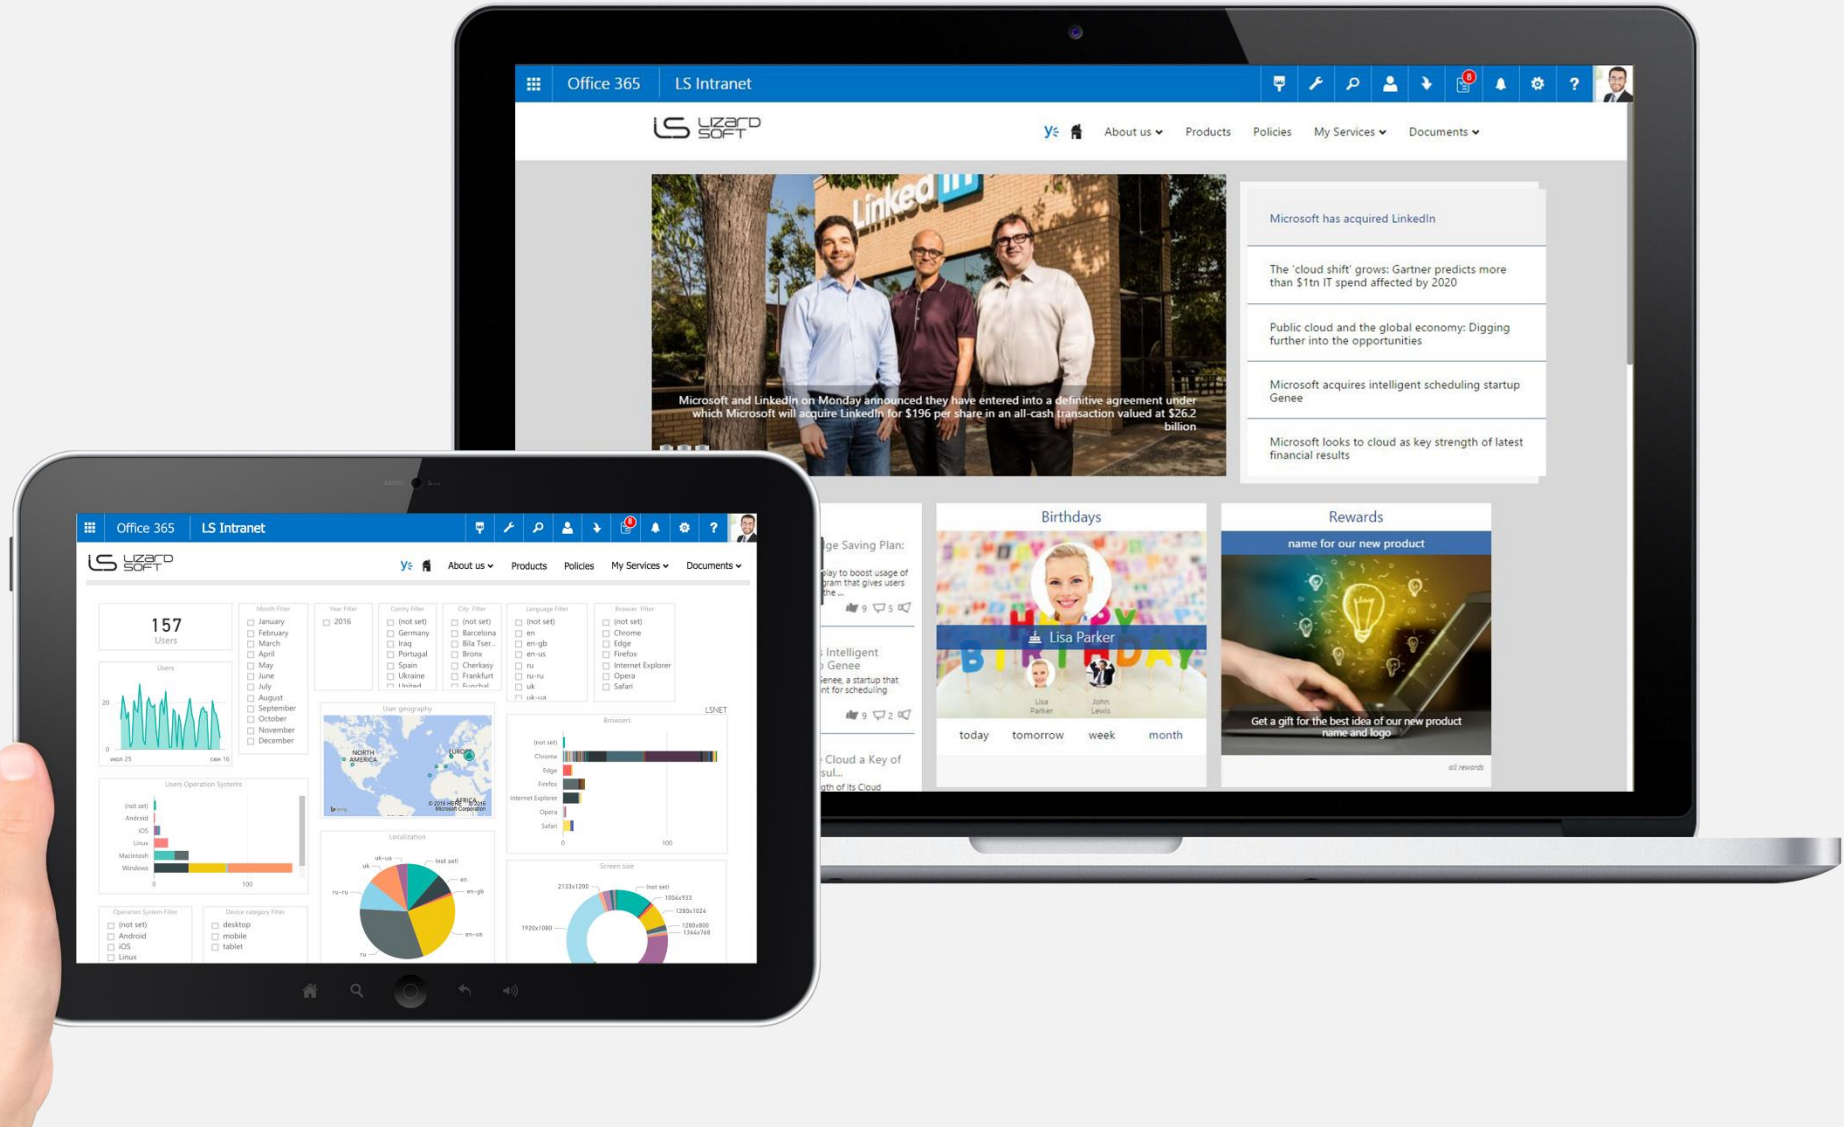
Office 365 LS Intranet

LS LIZARD SOFT

About us Products Policies My Services Documents

Microsoft and LinkedIn on Monday announced they have entered into a definitive agreement under which Microsoft will acquire LinkedIn for $196 per share in an all-cash transaction valued at $26.2 billion

Microsoft has acquired LinkedIn

The 'cloud shift' grows: Gartner predicts more than $1tn IT spend affected by 2020

Public cloud and the global economy: Digging further into the opportunities

Microsoft acquires intelligent scheduling startup Genee

Microsoft looks to cloud as key strength of latest financial results

ge Saving Plan:

lay to boost usage of gram that gives users the ...

9 5

Intelligent Genee

enee, a startup that nt for scheduling

9 2

Cloud a Key of sul...

th of its Cloud

Birthdays

Lisa Parker

Lisa Parker John Lewis

today tomorrow week month

Rewards

name for our new product

Get a gift for the best idea of our new product name and logo

all rewards

Office 365 LS Intranet

LS LIZARD SOFT

About us Products Policies My Services Documents

157
Users

Users

Month Filter
January
February
March
April
May
June
July
August
September
October
November
December

Year Filter
2016

Country Filter
(not set)
Germany
Iraq
Portugal
Spain
Ukraine
United

City Filter
(not set)
Barcelona
Bila Tser...
Bronx
Cherkasy
Frankfurt
Funchal

Language Filter
(not set)
en
en-gb
en-us
ru
ru-ru
uk
uk-ua

Browser Filter
(not set)
Chrome
Edge
Firefox
Internet Explorer
Opera
Safari

LSNET

User geography

NORTH AMERICA

EUROPE

AFRICA

Browsers

(not set)
Chrome
Edge
Firefox
Internet Explorer
Opera
Safari

0 100

Users Operation Systems

(not set)
Android
iOS
Linux
Macintosh
Windows

0 100

Localization

uk-ua
uk
ru-ru
ru
not set
en
en-gb
en-us

Screen size

2133x1200
1920x1080
not set
1006x933
1280x1024
1280x800
1366x768

Operation System Filter
(not set)
Android
iOS
Linux

Device category Filter
desktop
mobile
tablet